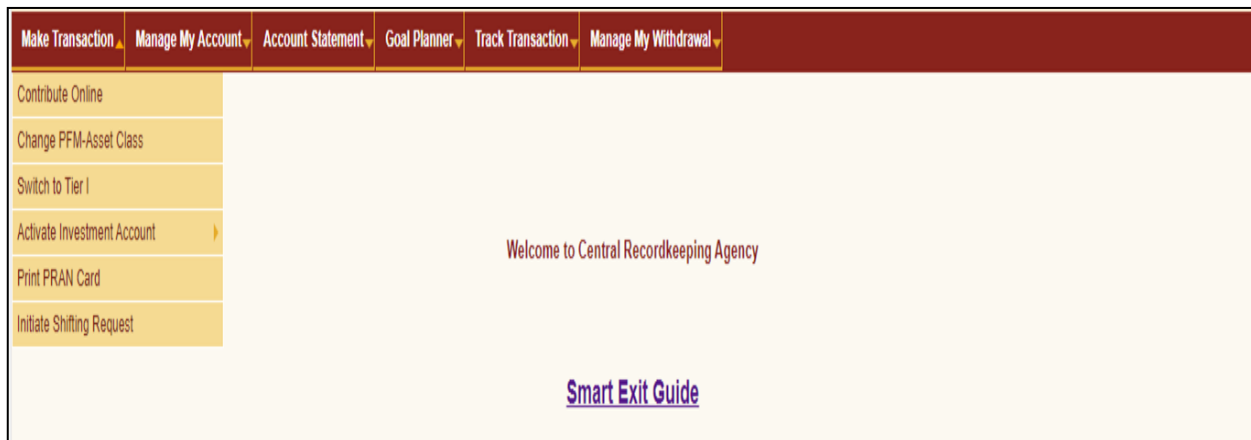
Make Transaction | Manage My Account | Account Statement | Goal Planner | Track Transaction | Manage My Withdrawal

Contribute Online
Change PFM-Asset Class
Switch to Tier I
Activate Investment Account
Print PRAN Card
Initiate Shifting Request

Welcome to Central Recordkeeping Agency

Smart Exit Guide